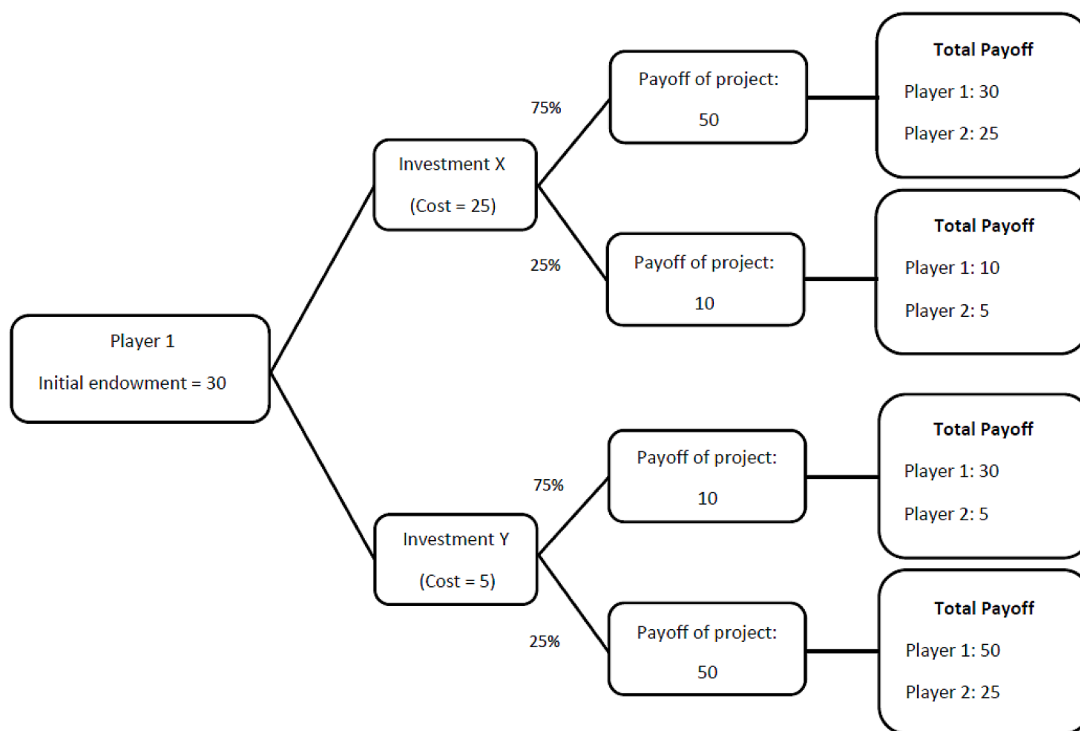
Player 1

Initial endowment = 30

Investment X

(Cost = 25)

75%

Payoff of project:

50

Total Payoff

Player 1: 30

Player 2: 25

25%

Payoff of project:

10

Total Payoff

Player 1: 10

Player 2: 5

Investment Y

(Cost = 5)

75%

Payoff of project:

10

Total Payoff

Player 1: 30

Player 2: 5

25%

Payoff of project:

50

Total Payoff

Player 1: 50

Player 2: 25